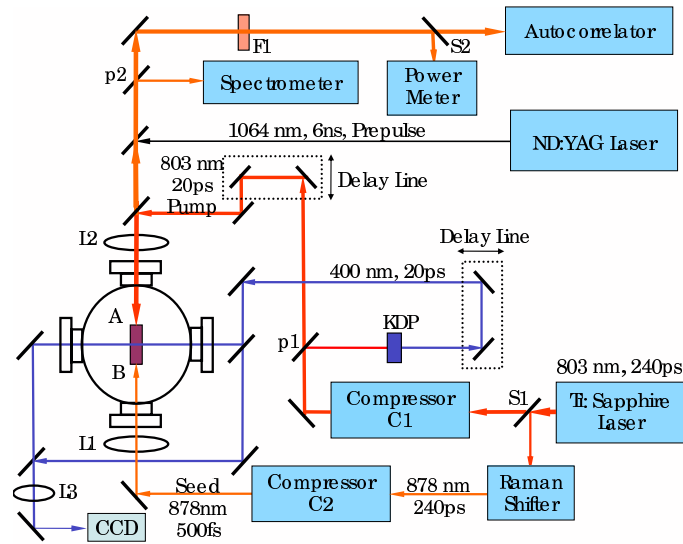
Autocorrelator

F1

S2

p2

Spectrometer

Power Meter

1064 nm, 6ns, Prepulse

ND:YAG Laser

803 nm
20ps
Pump

Delay Line

I2

Delay Line

400 nm, 20ps

A

KDP

p1

B

803 nm, 240ps

Compressor
C1

S1

Ti:Sapphire
Laser

L1

Seed
878nm
500fs

Compressor
C2

878 nm
240ps

Raman
Shifter

L3

CCD